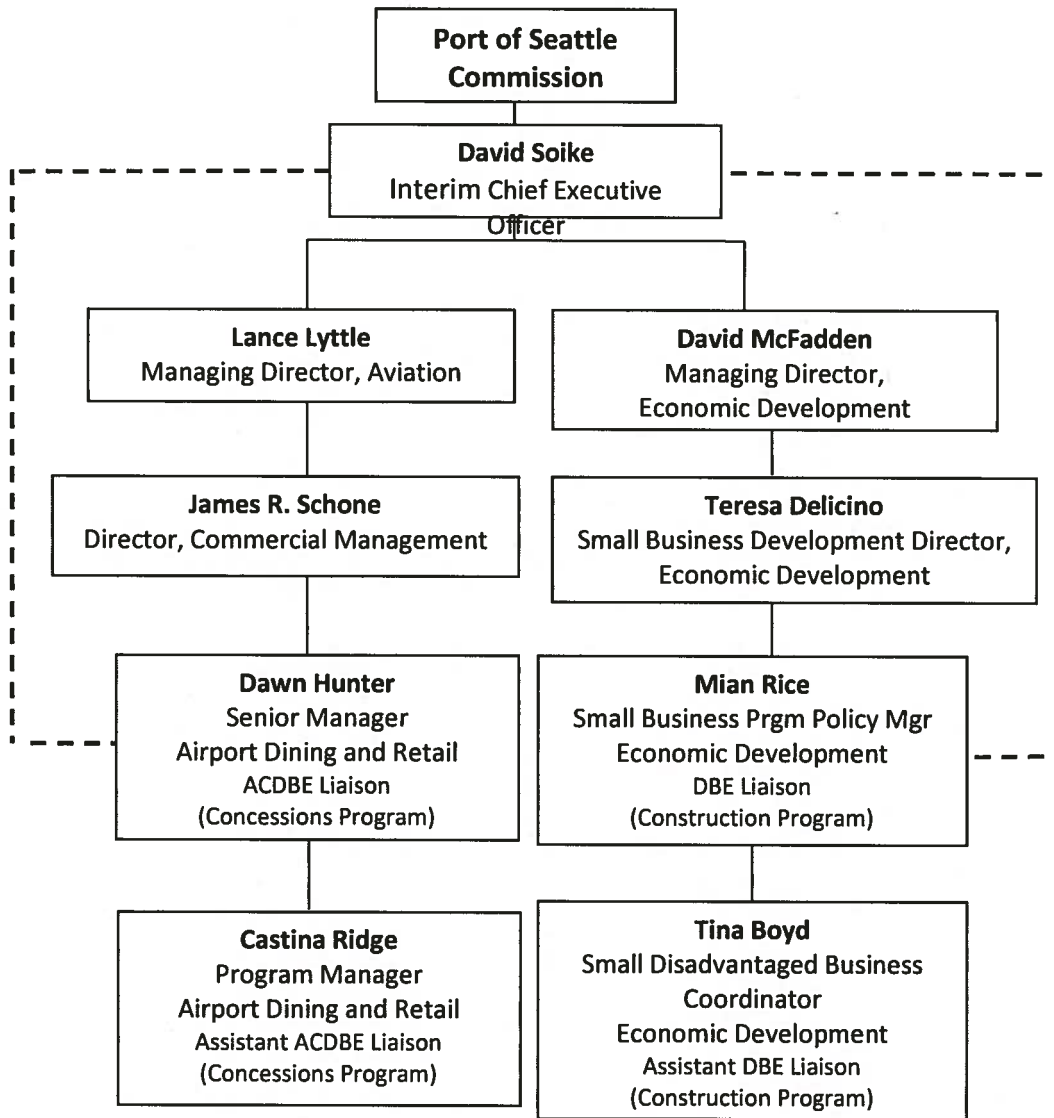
Port of Seattle Commission

David Soike
Interim Chief Executive Officer

Lance Lyttle
Managing Director, Aviation

David McFadden
Managing Director, Economic Development

James R. Schone
Director, Commercial Management

Teresa Delicino
Small Business Development Director, Economic Development

Dawn Hunter
Senior Manager
Airport Dining and Retail
ACDBE Liaison
(Concessions Program)

Mian Rice
Small Business Prgm Policy Mgr
Economic Development
DBE Liaison
(Construction Program)

Castina Ridge
Program Manager
Airport Dining and Retail
Assistant ACDBE Liaison
(Concessions Program)

Tina Boyd
Small Disadvantaged Business Coordinator
Economic Development
Assistant DBE Liaison
(Construction Program)